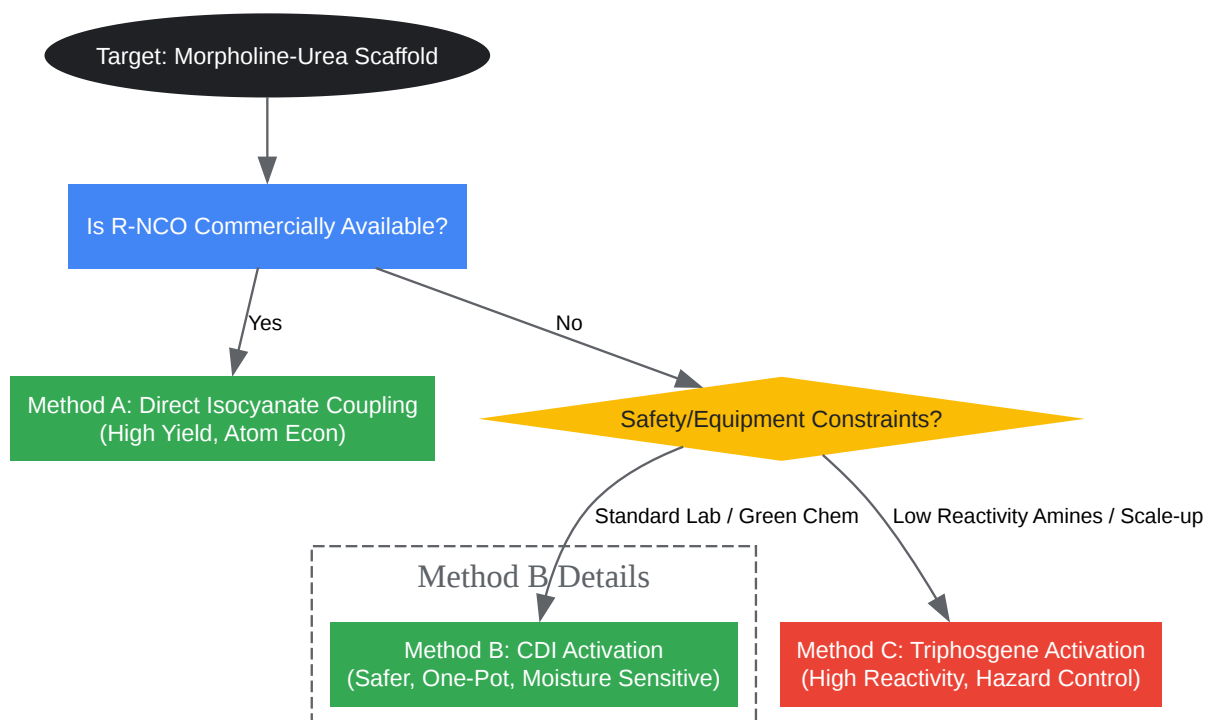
Target: Morpholine-Urea Scaffold

Is R-NCO Commercially Available?

Yes

No

Method A: Direct Isocyanate Coupling
(High Yield, Atom Econ)

Safety/Equipment Constraints?

Standard Lab / Green Chem

Low Reactivity Amines / Scale-up

Method B Details

Method B: CDI Activation
(Safer, One-Pot, Moisture Sensitive)

Method C: Triphosgene Activation
(High Reactivity, Hazard Control)